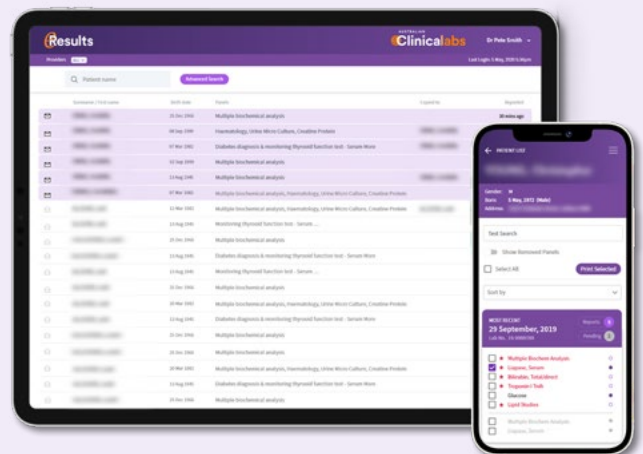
Results

AUSTRALIAN Clinicallabs

Dr Pete Smith

Providers

Last Login: 5 May, 2020 5:36pm

Patient name

Advanced Search

Surname / First name

Birth date

Panels

Copied to

Reported

20 mins ago

25 Dec 1996 Multiple biochemical analysis

08 Sep 1996 Haematology, Urine Micro Culture, Creatine Protein

07 Dec 1982 Diabetes diagnosis & monitoring thyroid function test - Serum More

12 Sep 1999 Multiple biochemical analysis

14 Aug 1998 Multiple biochemical analysis

07 Dec 1982 Multiple biochemical analysis, Haematology, Urine Micro Culture, Creatine Protein

13 Mar 1965 Multiple biochemical analysis, Haematology, Urine Micro Culture, Creatine Protein

14 Aug 1982 Monitoring thyroid function test - Serum ...

25 Dec 1996 Multiple biochemical analysis

14 Aug 1982 Diabetes diagnosis & monitoring thyroid function test - Serum More

14 Aug 1998 Multiple biochemical analysis

13 Mar 1965 Multiple biochemical analysis

20 Mar 1965 Multiple biochemical analysis, Haematology, Urine Micro Culture, Creatine Protein

14 Aug 1982 Diabetes diagnosis & monitoring thyroid function test - Serum More

25 Dec 1996 Multiple biochemical analysis

20 Dec 1996 Multiple biochemical analysis

20 Mar 1965 Multiple biochemical analysis, Haematology, Urine Micro Culture, Creatine Protein

14 Aug 1982 Diabetes diagnosis & monitoring thyroid function test - Serum More

20 Dec 1996 Multiple biochemical analysis

PATIENT LIST

Gender: M

Born: 5 May, 1972 (Male)

Address:

Test Search

Show Removed Panels

Select All

Print Selected

Sort by

MOST RECENT

29 September, 2019

Lab No.: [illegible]

Reports

Pending

Multiple Biochem Analysis

Lipase, Serum

Bilirubin, Total/direct

Troponin I Tnih

Glucose

Lipid Studies

Multiple Biochem Analysis

Lipase, Serum